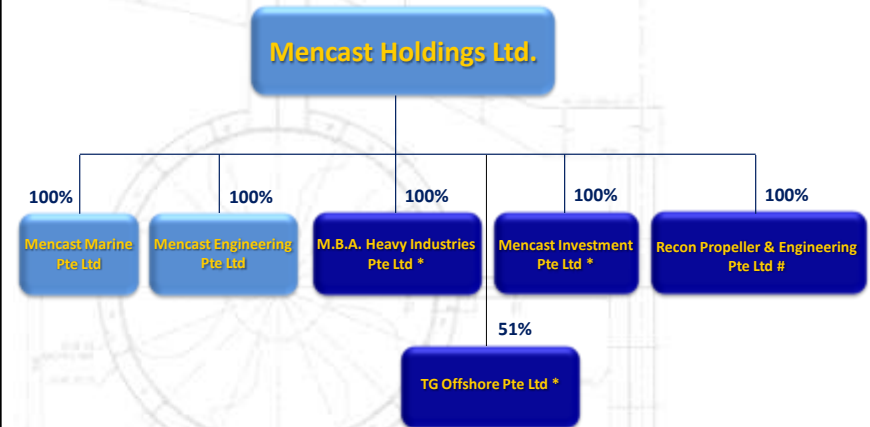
Mencast Holdings Ltd.

100%

Mencast Marine Pte Ltd

100%

Mencast Engineering Pte Ltd

100%

M.B.A. Heavy Industries Pte Ltd *

100%

Mencast Investment Pte Ltd *

100%

Recon Propeller & Engineering Pte Ltd #

51%

TG Offshore Pte Ltd *